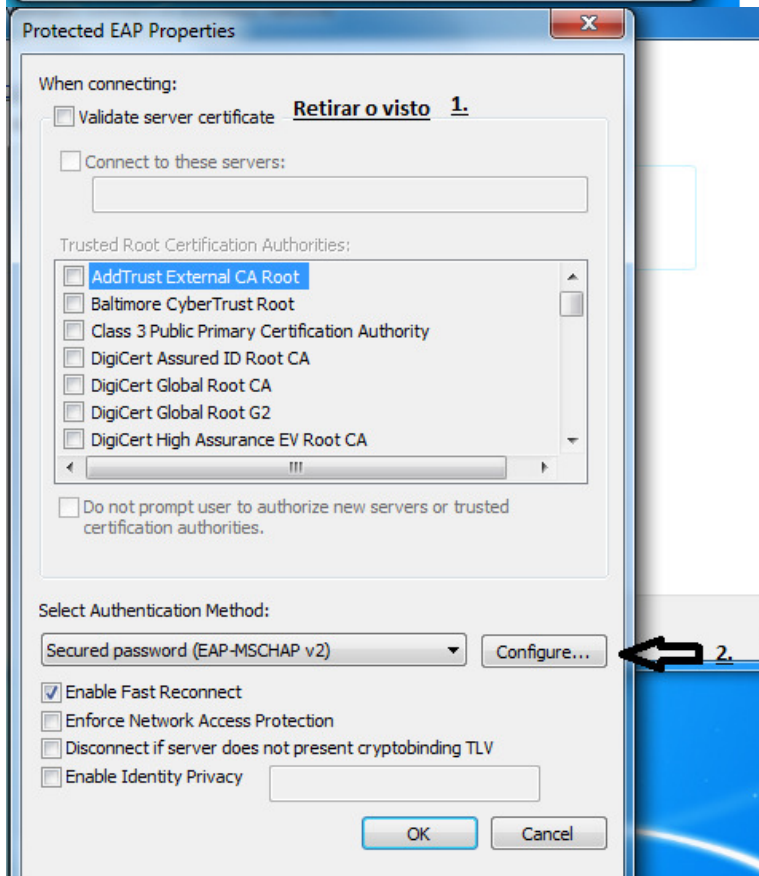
Protected EAP Properties

When connecting:

Validate server certificate Retirar o visto 1.

Connect to these servers:

Trusted Root Certification Authorities:

AddTrust External CA Root
Baltimore CyberTrust Root
Class 3 Public Primary Certification Authority
DigiCert Assured ID Root CA
DigiCert Global Root CA
DigiCert Global Root G2
DigiCert High Assurance EV Root CA

Do not prompt user to authorize new servers or trusted certification authorities.

Select Authentication Method:

Secured password (EAP-MSCHAP v2)
Configure...
2.

Enable Fast Reconnect
Enforce Network Access Protection
Disconnect if server does not present cryptobinding TLV
Enable Identity Privacy

OK
Cancel